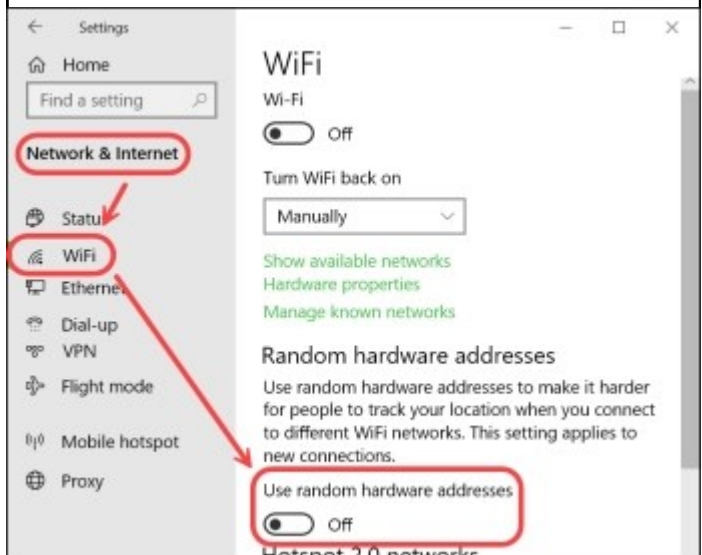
Settings

Home

Find a setting

Network & Internet

Statu

WiFi

Etherne

Dial-up

VPN

Flight mode

Mobile hotspot

Proxy

WiFi

Wi-Fi

Off

Turn WiFi back on

Manually

Show available networks

Hardware properties

Manage known networks

Random hardware addresses

Use random hardware addresses to make it harder for people to track your location when you connect to different WiFi networks. This setting applies to new connections.

Use random hardware addresses

Off

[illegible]